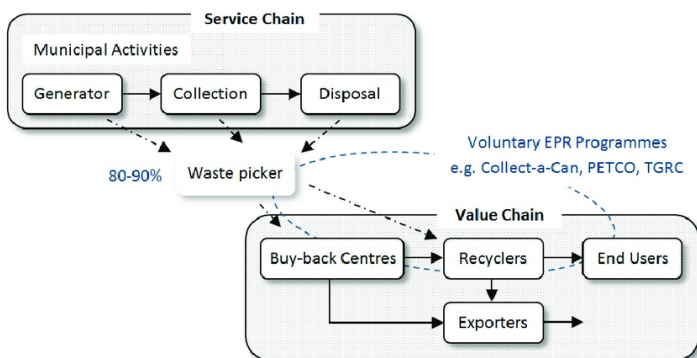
Service Chain

Municipal Activities

Generator

Collection

Disposal

Voluntary EPR Programmes
e.g. Collect-a-Can, PETCO, TGRC

80-90%

Waste picker

Value Chain

Buy-back Centres

Recyclers

End Users

Exporters